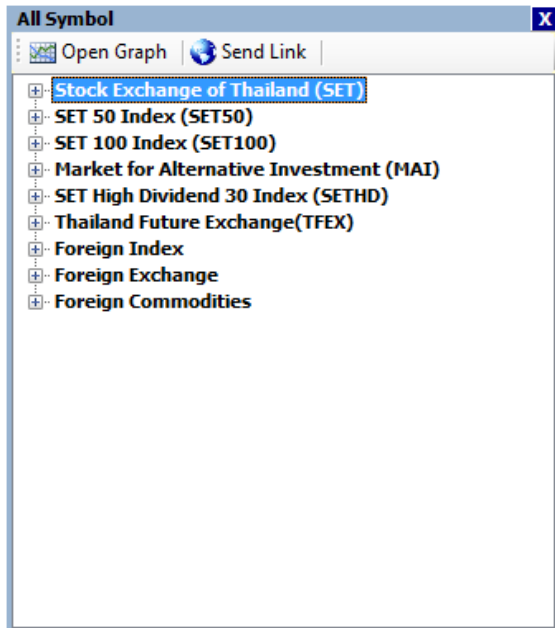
All Symbol

X

Open Graph | Send Link

Stock Exchange of Thailand (SET)
SET 50 Index (SET50)
SET 100 Index (SET100)
Market for Alternative Investment (MAI)
SET High Dividend 30 Index (SETHD)
Thailand Future Exchange(TFEX)
Foreign Index
Foreign Exchange
Foreign Commodities